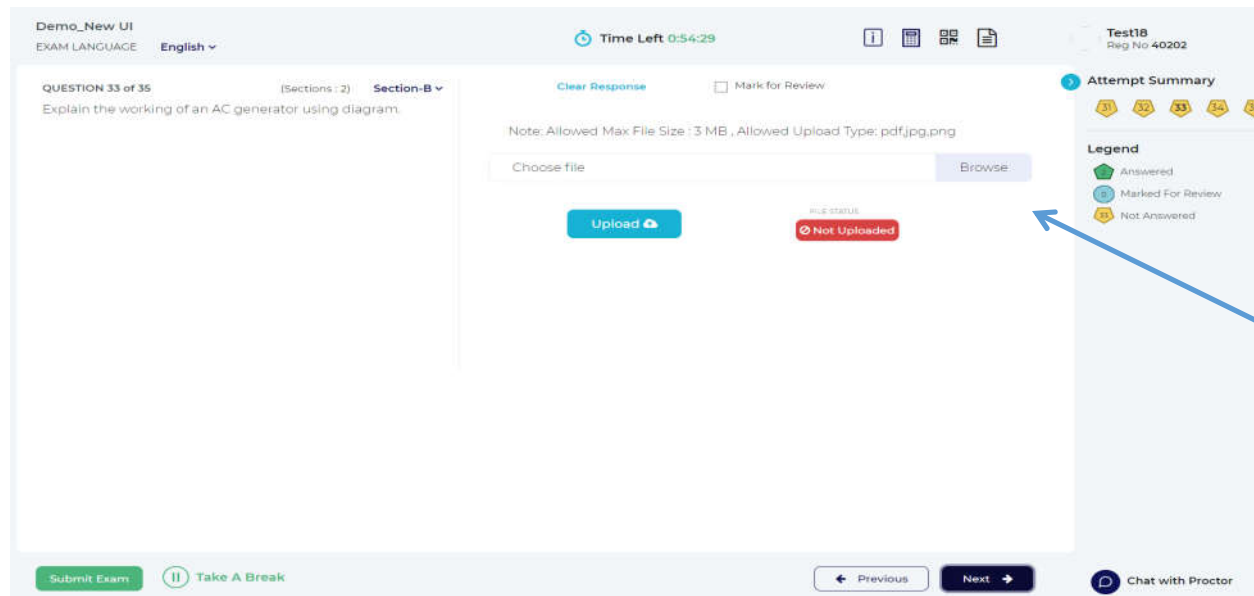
Demo_New UI
EXAM LANGUAGE English

Time Left 0:54:29

Test18
Reg No 40202

QUESTION 33 of 35 (Sections : 2) Section-B
Explain the working of an AC generator using diagram.

Clear Response
Mark for Review

Note: Allowed Max File Size : 3 MB , Allowed Upload Type: pdf,jpg,png

Choose file
Browse

Upload

FILE STATUS
Not Uploaded

Attempt Summary
31 32 33 34 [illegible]

Legend
Answered
0 Marked For Review
33 Not Answered

Submit Exam
Take A Break

Previous
Next

Chat with Proctor